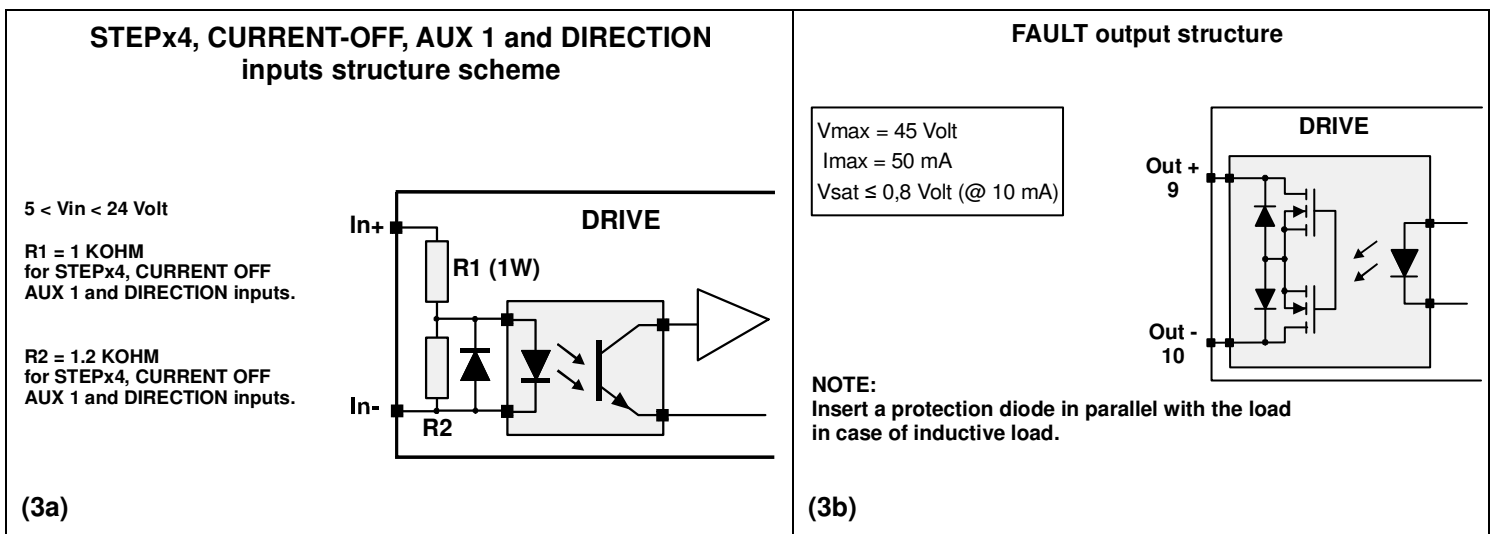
STEPx4, CURRENT-OFF, AUX 1 and DIRECTION inputs structure scheme

5 < Vin < 24 Volt

R1 = 1 KOHM
for STEPx4, CURRENT OFF
AUX 1 and DIRECTION inputs.

R2 = 1.2 KOHM
for STEPx4, CURRENT OFF
AUX 1 and DIRECTION inputs.

In+

DRIVE

R1 (1W)

In-

R2

(3a)

FAULT output structure

Vmax = 45 Volt
Imax = 50 mA
Vsat ≤ 0,8 Volt (@ 10 mA)

DRIVE

Out +
9

Out -
10

NOTE:
Insert a protection diode in parallel with the load in case of inductive load.

(3b)